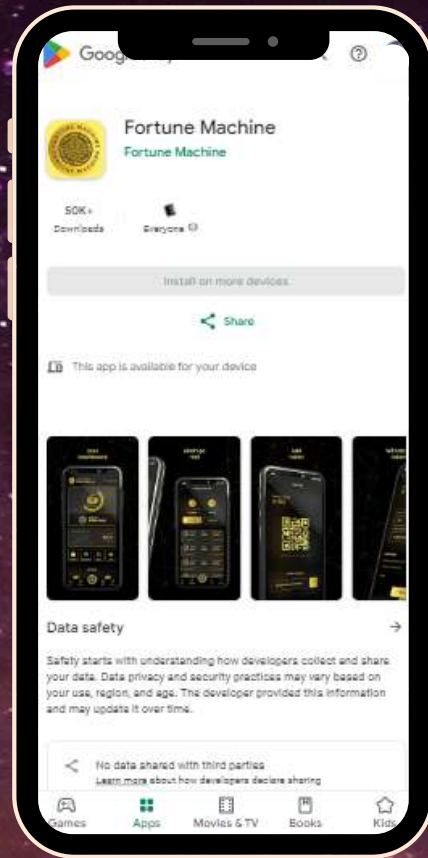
Goog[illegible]

Fortune Machine
Fortune Machine

50K+
Downloads

Everyone

Install on more devices

Share

This app is available for your device

Data safety

Safety starts with understanding how developers collect and share your data. Data privacy and security practices may vary based on your use, region, and age. The developer provided this information and may update it over time.

No data shared with third parties
Learn more about how developers declare sharing

Games
Apps
Movies & TV
Books
Kids